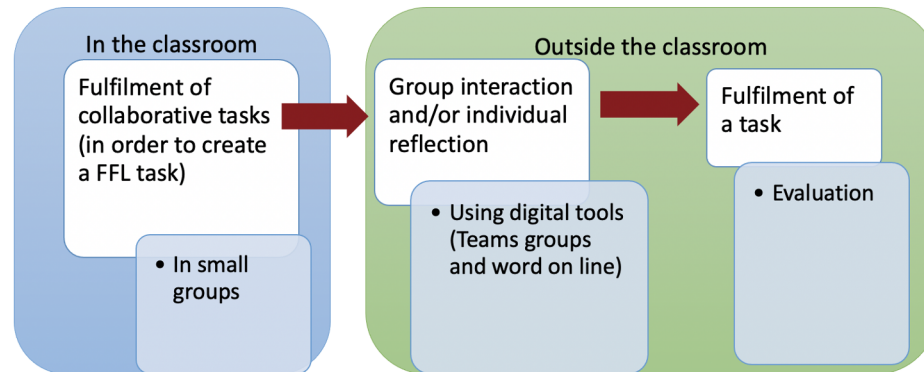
In the classroom

Fulfilment of collaborative tasks (in order to create a FFL task)

• In small groups

Outside the classroom

Group interaction and/or individual reflection

• Using digital tools (Teams groups and word on line)

Fulfilment of a task

• Evaluation